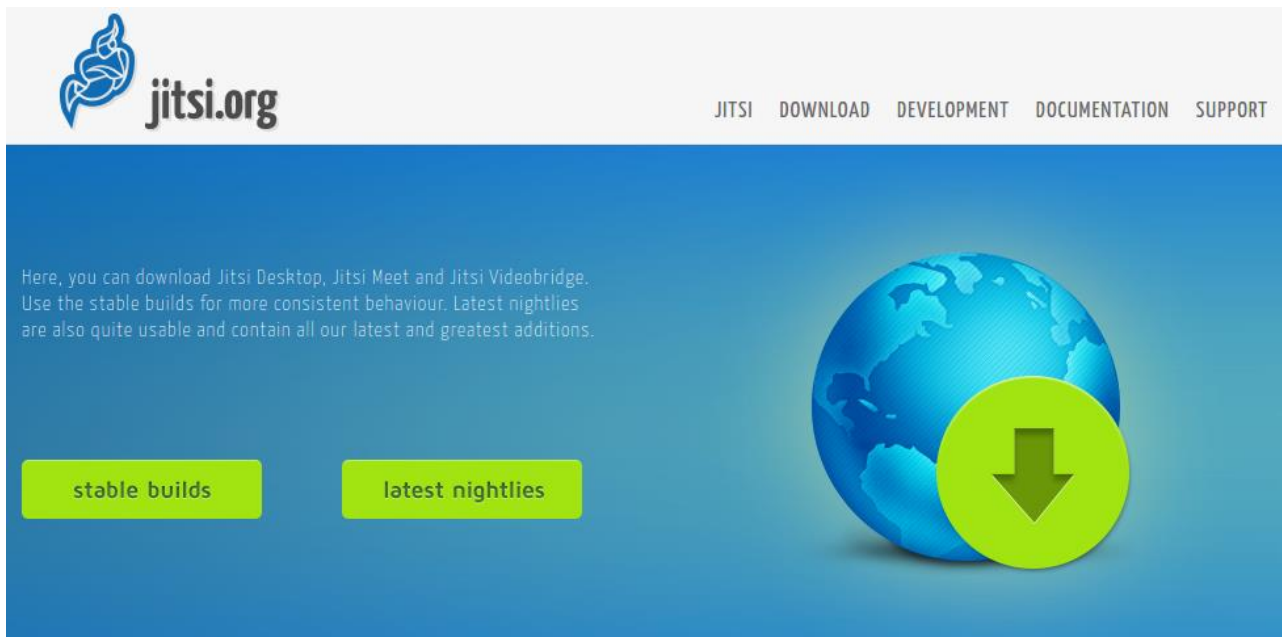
jitsi.org

JITSI DOWNLOAD DEVELOPMENT DOCUMENTATION SUPPORT

Here, you can download Jitsi Desktop, Jitsi Meet and Jitsi Videobridge. Use the stable builds for more consistent behaviour. Latest nightlies are also quite usable and contain all our latest and greatest additions.

stable builds

latest nightlies